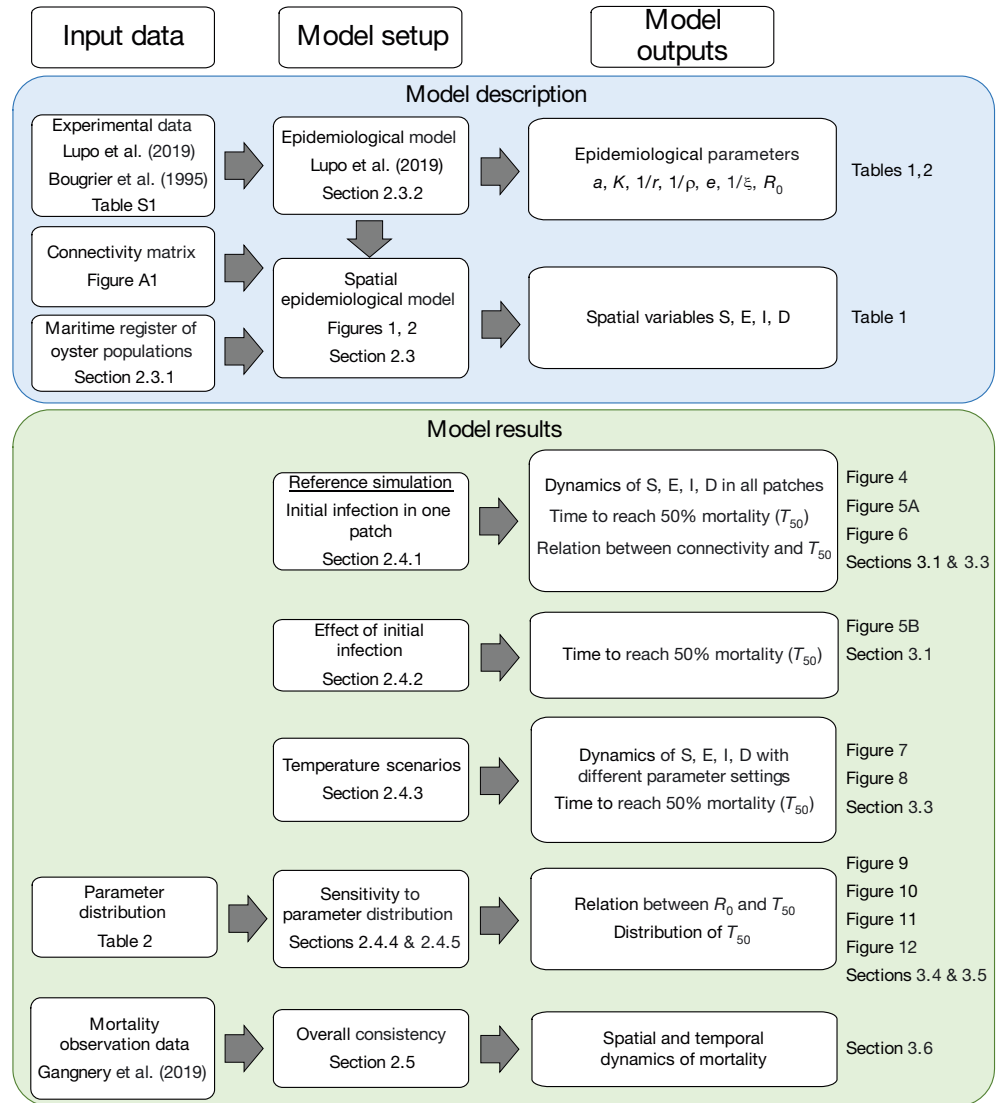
Input data

Model setup

Model outputs

Model description

Experimental data
Lupo et al. (2019)
Bougrier et al. (1995)
Table S1

Epidemiological model
Lupo et al. (2019)
Section 2.3.2

Epidemiological parameters
$a$, $K$, $1/r$, $1/\rho$, $e$, $1/\xi$, $R_0$

Tables 1,2

Connectivity matrix
Figure A1

Maritime register of oyster populations
Section 2.3.1

Spatial epidemiological model
Figures 1, 2
Section 2.3

Spatial variables S, E, I, D

Table 1

Model results

Reference simulation
Initial infection in one patch
Section 2.4.1

Dynamics of S, E, I, D in all patches
Time to reach 50% mortality ($T_{50}$)
Relation between connectivity and $T_{50}$

Figure 4
Figure 5A
Figure 6
Sections 3.1 & 3.3

Effect of initial infection
Section 2.4.2

Time to reach 50% mortality ($T_{50}$)

Figure 5B
Section 3.1

Temperature scenarios
Section 2.4.3

Dynamics of S, E, I, D with different parameter settings
Time to reach 50% mortality ($T_{50}$)

Figure 7
Figure 8
Section 3.3

Parameter distribution
Table 2

Sensitivity to parameter distribution
Sections 2.4.4 & 2.4.5

Relation between $R_0$ and $T_{50}$
Distribution of $T_{50}$

Figure 9
Figure 10
Figure 11
Figure 12
Sections 3.4 & 3.5

Mortality observation data
Gangnery et al. (2019)

Overall consistency
Section 2.5

Spatial and temporal dynamics of mortality

Section 3.6